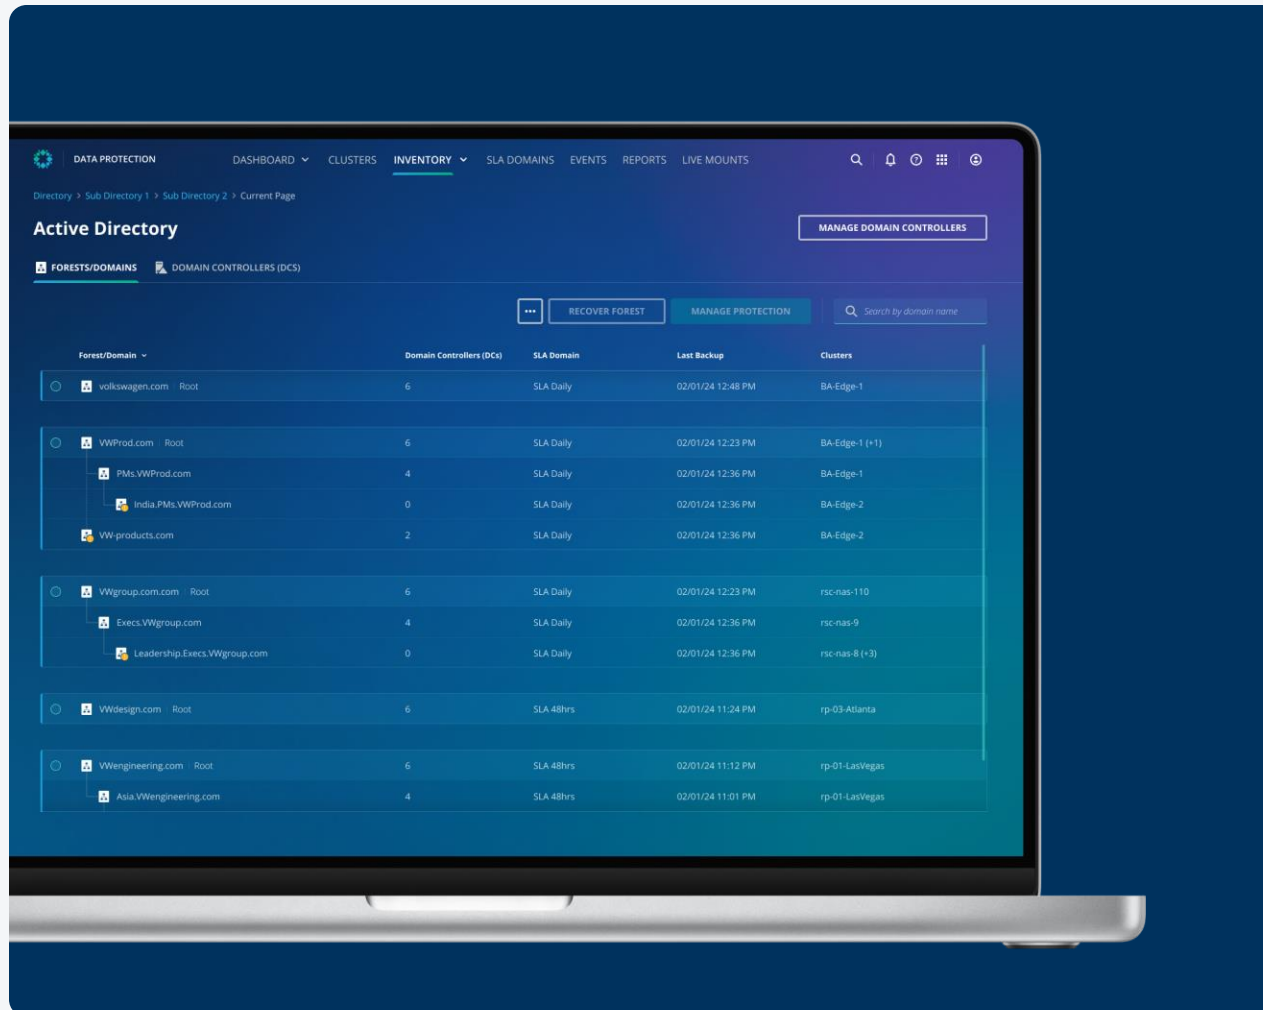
DATA PROTECTION DASHBOARD CLUSTERS INVENTORY SLA DOMAINS EVENTS REPORTS LIVE MOUNTS

Directory > Sub Directory 1 > Sub Directory 2 > Current Page

Active Directory

MANAGE DOMAIN CONTROLLERS

FORESTS/DOMAINS DOMAIN CONTROLLERS (DCS)

••• RECOVER FOREST MANAGE PROTECTION Search by domain name

| Forest/Domain | Domain Controllers (DCs) | SLA Domain | Last Backup | Clusters |
|---|---|---|---|---|
| volkswagen.com Root | 6 | SLA Daily | 02/01/24 12:48 PM | BA-Edge-1 |
| VWProd.com Root | 6 | SLA Daily | 02/01/24 12:23 PM | BA-Edge-1 (+1) |
| PMs.VWProd.com | 4 | SLA Daily | 02/01/24 12:36 PM | BA-Edge-1 |
| India.PMs.VWProd.com | 0 | SLA Daily | 02/01/24 12:36 PM | BA-Edge-2 |
| VW-products.com | 2 | SLA Daily | 02/01/24 12:36 PM | BA-Edge-2 |
| VWgroup.com.com Root | 6 | SLA Daily | 02/01/24 12:23 PM | rsc-nas-110 |
| Execs.VWgroup.com | 4 | SLA Daily | 02/01/24 12:36 PM | rsc-nas-9 |
| Leadership.Execs.VWgroup.com | 0 | SLA Daily | 02/01/24 12:36 PM | rsc-nas-8 (+3) |
| VWdesign.com Root | 6 | SLA 48hrs | 02/01/24 11:24 PM | rp-03-Atlanta |
| VWengineering.com Root | 6 | SLA 48hrs | 02/01/24 11:12 PM | rp-01-LasVegas |
| Asia.VWengineering.com | 4 | SLA 48hrs | 02/01/24 11:01 PM | rp-01-LasVegas |